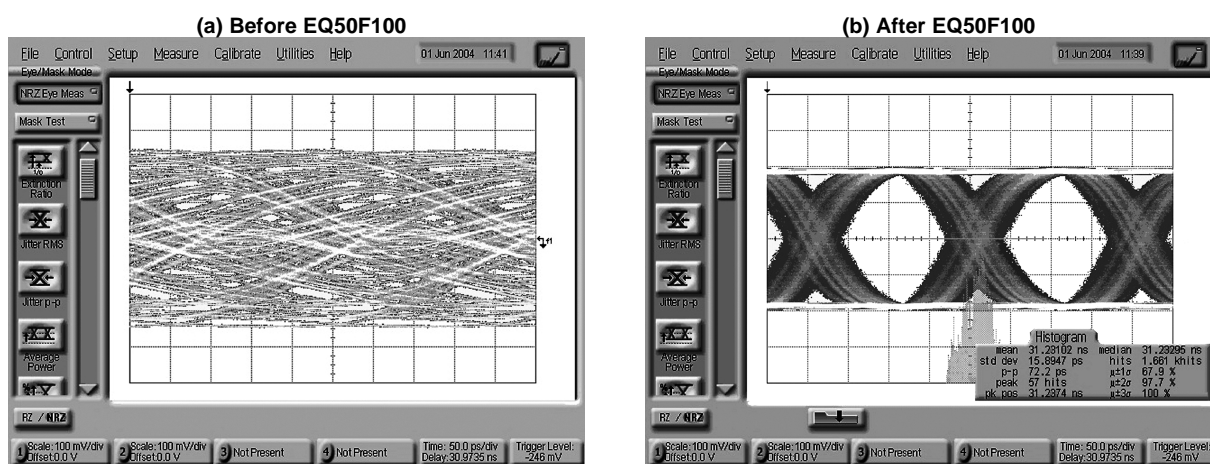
(a) Before EQ50F100

File Control Setup Measure Calibrate Utilities Help 01 Jun 2004 11:41

Eye/Mask Mode

NRZ Eye Meas

Mask Test

Extinction Ratio

Jitter RMS

Jitter p-p

Average Power

RZ / NRZ

1 Scale:100 mV/div Offset:0.0 V

2 Scale:100 mV/div Offset:0.0 V

3 Not Present

4 Not Present

Time: 50.0 ps/div Delay:30.9735 ns

Trigger Level: -246 mV

(b) After EQ50F100

File Control Setup Measure Calibrate Utilities Help 01 Jun 2004 11:39

Eye/Mask Mode

NRZ Eye Meas

Mask Test

Extinction Ratio

Jitter RMS

Jitter p-p

Average Power

Histogram

| | | | |
|---|---|---|---|
| mean | 31.28102 ns | median | 31.29295 ns |
| std dev | 15.8947 ps | hits | 1.661 khits |
| p-p | 72.2 ps | $\mu\pm1\sigma$ | 67.9 % |
| peak | 57 hits | $\mu\pm2\sigma$ | 97.7 % |
| pk pos | 31.2874 ns | $\mu\pm3\sigma$ | 100 % |

RZ / NRZ

1 Scale:100 mV/div Offset:0.0 V

2 Scale:100 mV/div Offset:0.0 V

3 Not Present

4 Not Present

Time: 50.0 ps/div Delay:30.9735 ns

Trigger Level: -246 mV